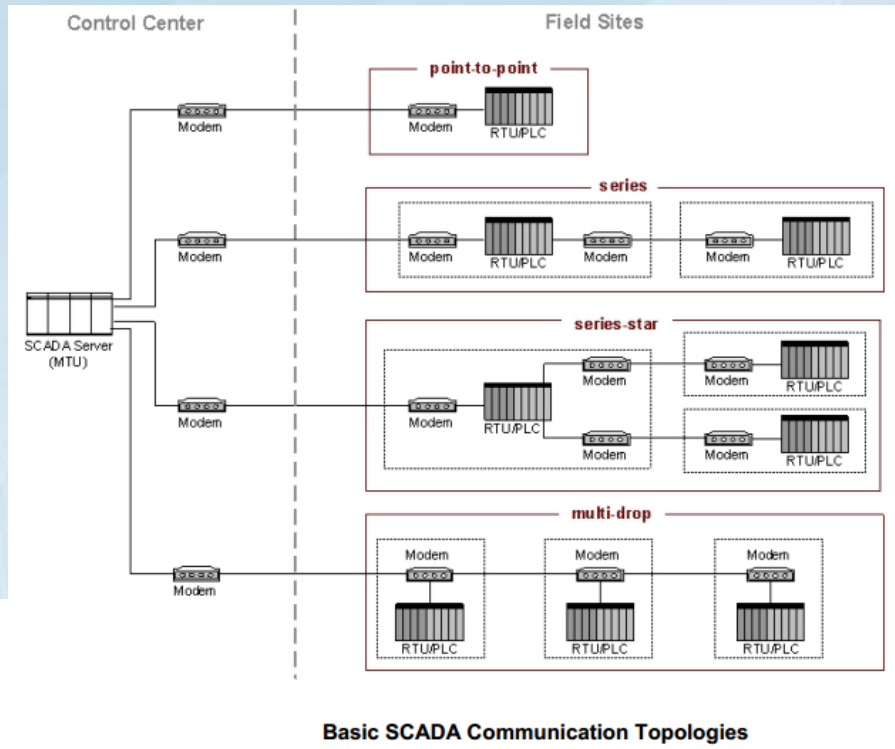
Control Center

Field Sites

point-to-point

Modem

Modem

RTU/PLC

series

Modem

Modem

RTU/PLC

Modem

Modem

RTU/PLC

SCADA Server (MTU)

series-star

Modem

Modem

RTU/PLC

Modem

Modem

RTU/PLC

Modem

RTU/PLC

Modem

Modem

RTU/PLC

multi-drop

Modem

Modem

Modem

Modem

RTU/PLC

RTU/PLC

RTU/PLC

Basic SCADA Communication Topologies